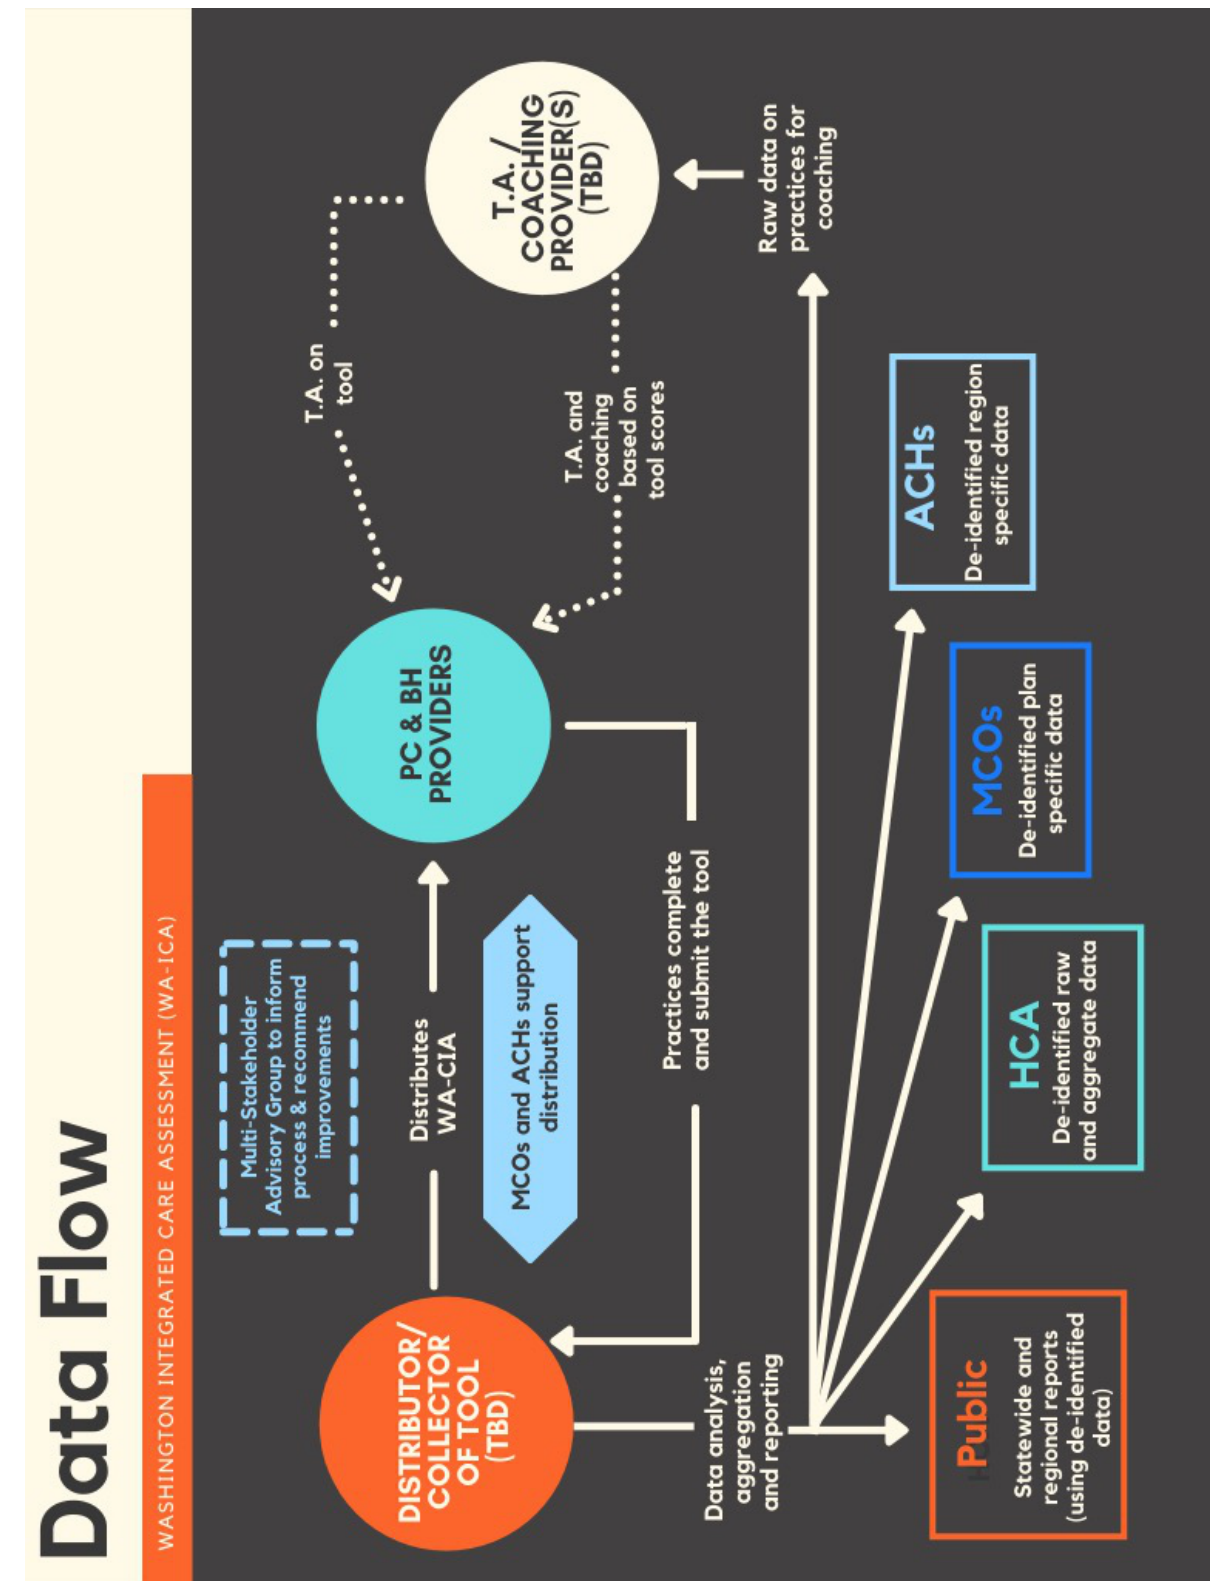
Data Flow

WASHINGTON INTEGRATED CARE ASSESSMENT (WA-ICA)

Multi-Stakeholder Advisory Group to inform process & recommend improvements

DISTRIBUTOR/ COLLECTOR OF TOOL (TBD)

Distributes WA-CIA

MCOs and ACHs support distribution

PC & BH PROVIDERS

Practices complete and submit the tool

T.A. on tool

T.A. and coaching based on tool scores

T.A. / COACHING PROVIDER(S) (TBD)

Raw data on practices for coaching

Data analysis, aggregation and reporting

Public
Statewide and regional reports (using de-identified data)

HCA
De-identified raw and aggregate data

MCOs
De-identified plan specific data

ACHs
De-identified region specific data